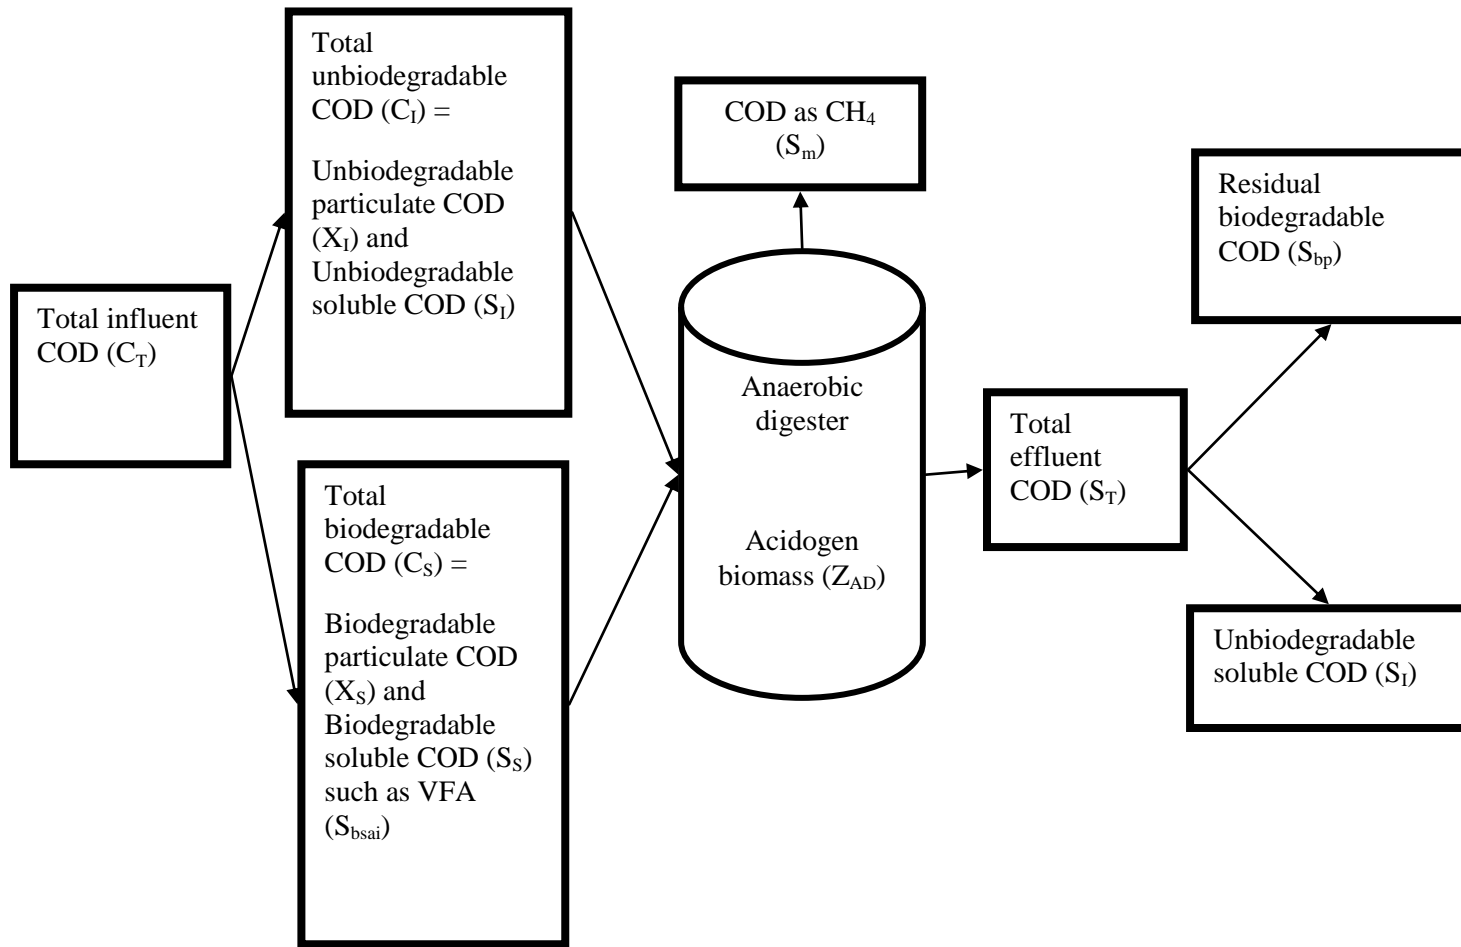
Total influent COD ($C_T$)

Total unbiodegradable COD ($C_I$) =

Unbiodegradable particulate COD ($X_I$) and Unbiodegradable soluble COD ($S_I$)

Total biodegradable COD ($C_S$) =

Biodegradable particulate COD ($X_S$) and Biodegradable soluble COD ($S_S$) such as VFA ($S_{bsai}$)

COD as $CH_4$ ($S_m$)

Anaerobic digester

Acidogen biomass ($Z_{AD}$)

Total effluent COD ($S_T$)

Residual biodegradable COD ($S_{bp}$)

Unbiodegradable soluble COD ($S_I$)